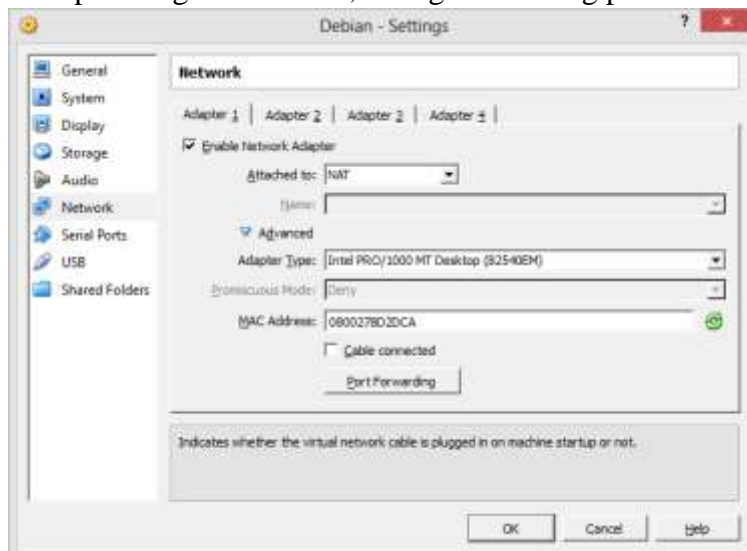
Debian - Settings

?

General
System
Display
Storage
Audio
Network
Serial Ports
USB
Shared Folders

Network

Adapter 1 | Adapter 2 | Adapter 3 | Adapter 4

Enable Network Adapter

Attached to: NAT

Name:

Advanced

Adapter Type: Intel PRO/1000 MT Desktop (82540EM)

Promiscuous Mode: Deny

MAC Address: 0800278D2DCA

Cable connected

Port Forwarding

Indicates whether the virtual network cable is plugged in on machine startup or not.

OK Cancel Help